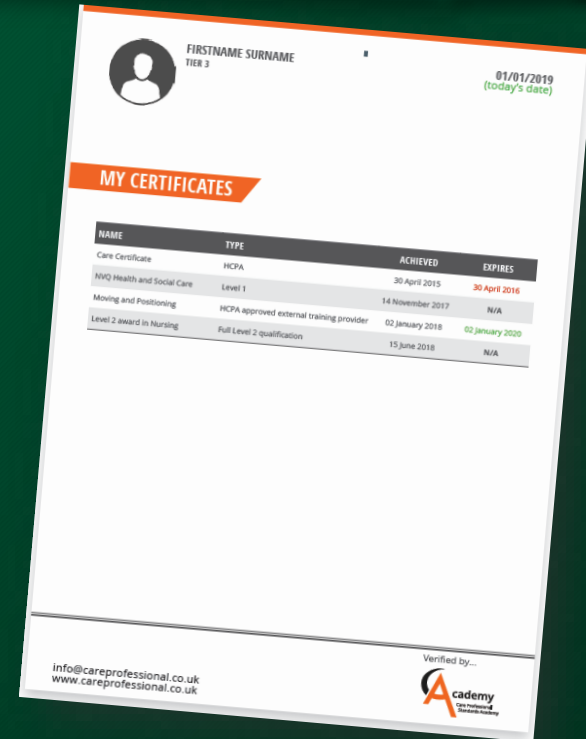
FIRSTNAME SURNAME
TIER 3

01/01/2019
(today's date)

MY CERTIFICATES

| NAME | TYPE | ACHIEVED | EXPIRES |
|---|---|---|---|
| Care Certificate | HCPA | 30 April 2015 | 30 April 2016 |
| NVQ Health and Social Care | Level 1 | 14 November 2017 | N/A |
| Moving and Positioning | HCPA approved external training provider | 02 January 2018 | 02 January 2020 |
| Level 2 award in Nursing | Full Level 2 qualification | 15 June 2018 | N/A |

info@careprofessional.co.uk
www.careprofessional.co.uk

Verified by...

Academy
Care Professional Standards Academy